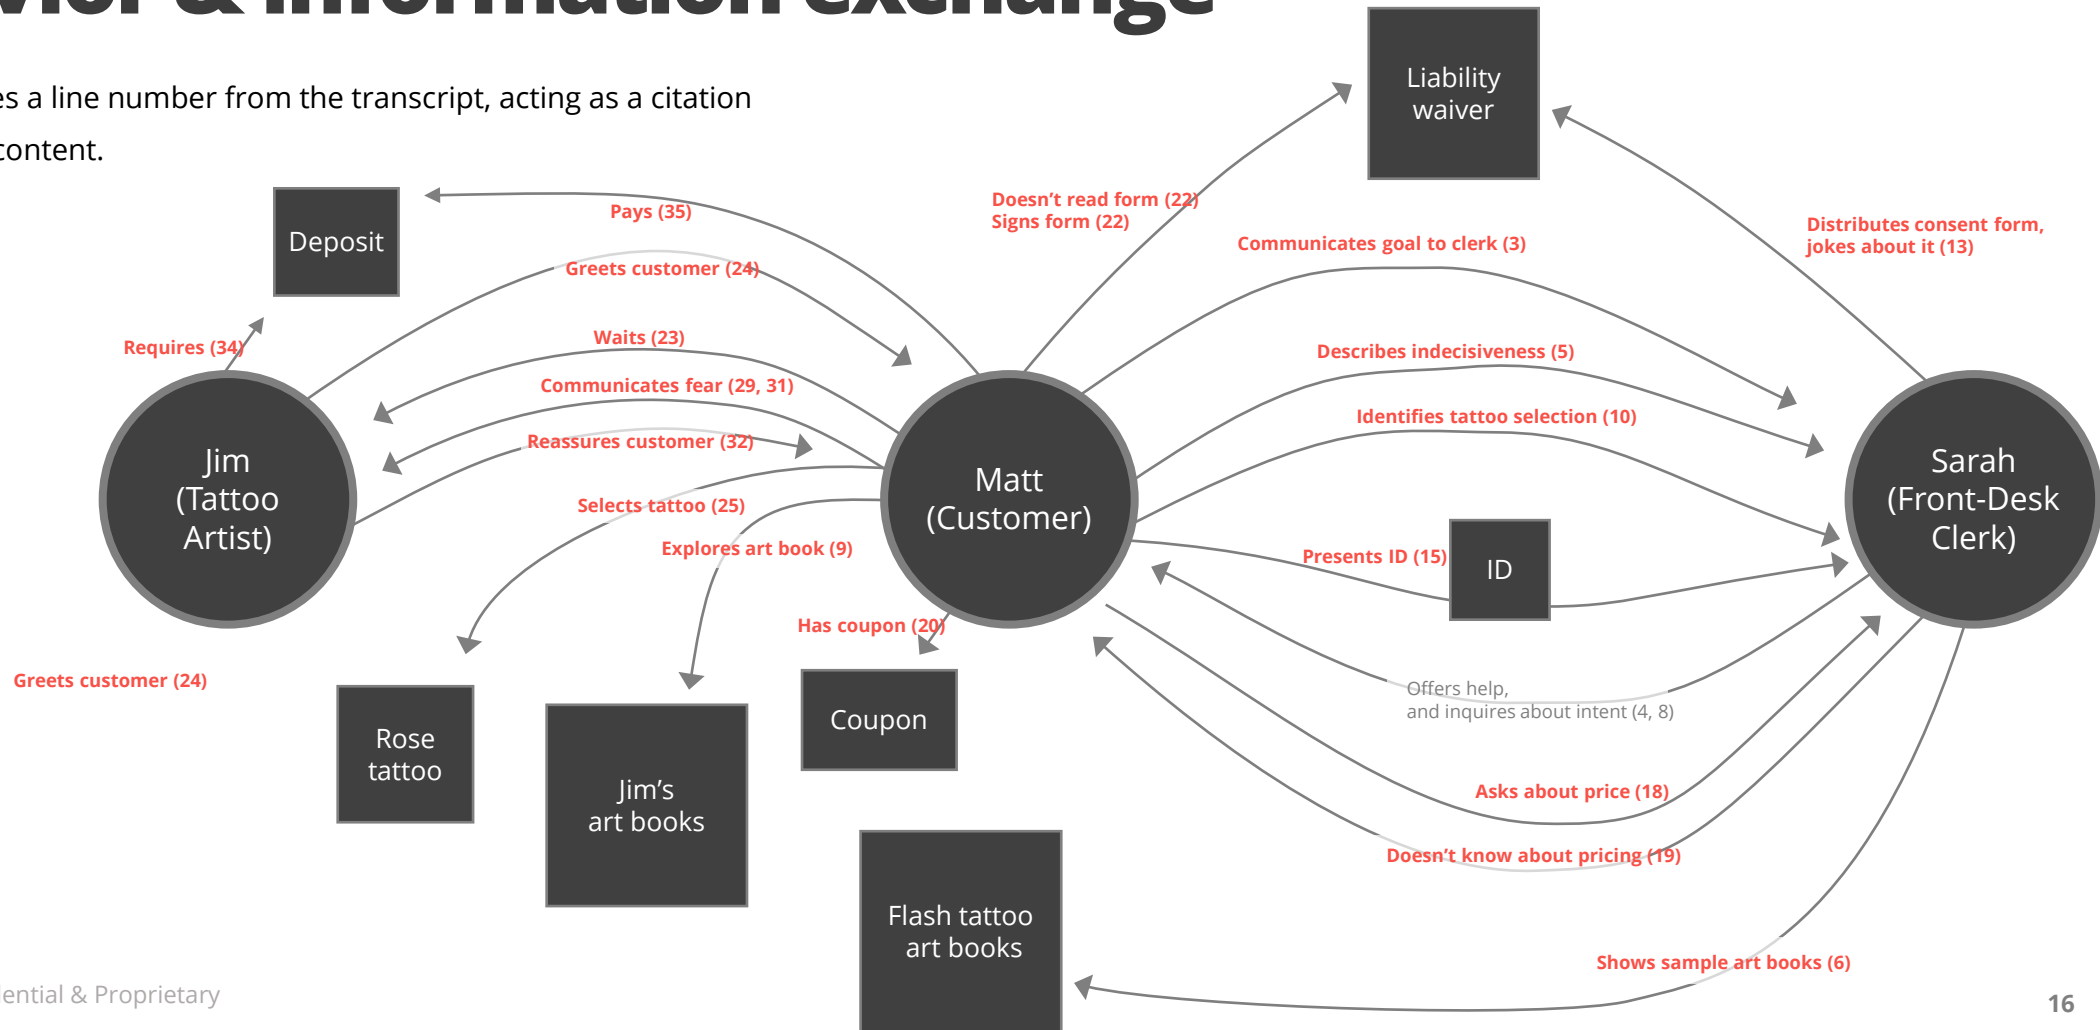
vior & information exchange

es a line number from the transcript, acting as a citation content.

Liability waiver

Deposit

Pays (35)

Doesn't read form (22)
Signs form (22)

Communicates goal to clerk (3)

Distributes consent form, jokes about it (13)

Greets customer (24)

Requires (34)

Waits (23)

Describes indecisiveness (5)

Communicates fear (29, 31)

Identifies tattoo selection (10)

Reassures customer (32)

Jim (Tattoo Artist)

Matt (Customer)

Sarah (Front-Desk Clerk)

Selects tattoo (25)

Explores art book (9)

Presents ID (15)

ID

Has coupon (20)

Greets customer (24)

Offers help, and inquires about intent (4, 8)

Rose tattoo

Jim's art books

Coupon

Asks about price (18)

Doesn't know about pricing (19)

Flash tattoo art books

Shows sample art books (6)

ential & Proprietary

16